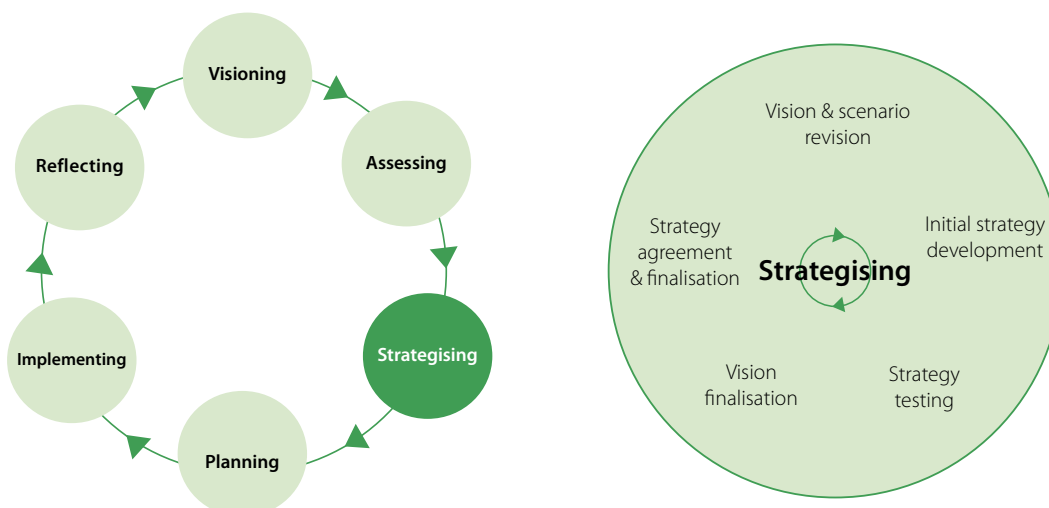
Visioning

Assessing

Strategising

Planning

Implementing

Reflecting

Vision & scenario revision

Initial strategy development

Strategy testing

Vision finalisation

Strategy agreement & finalisation

Strategising